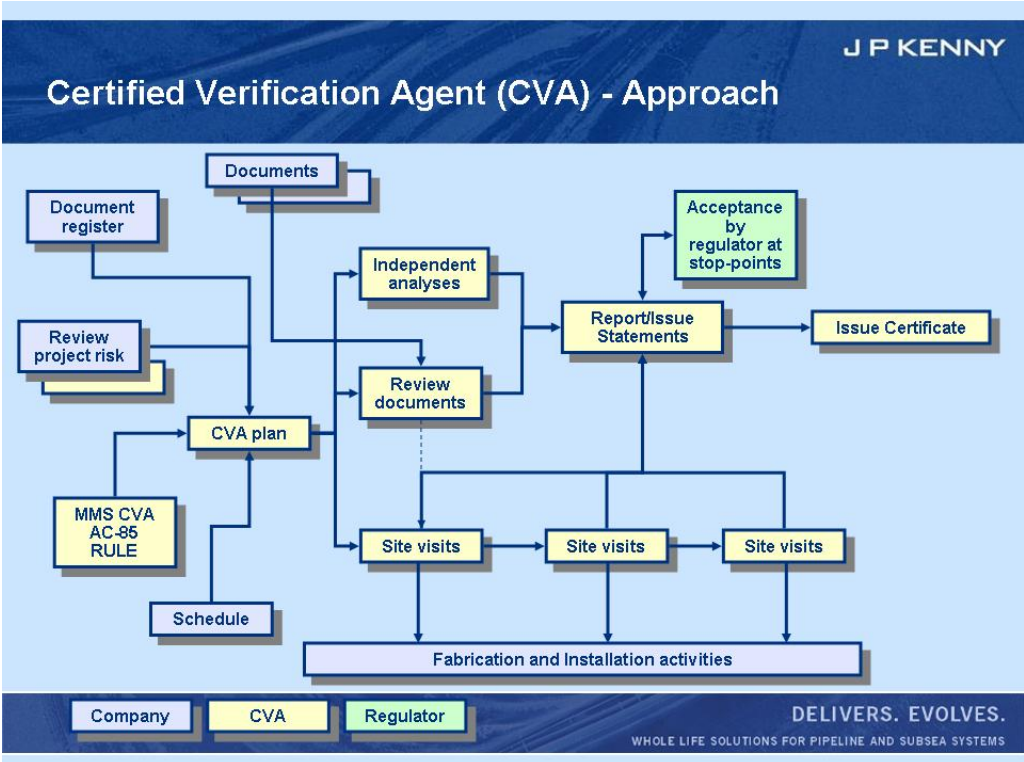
J P KENNY

Certified Verification Agent (CVA) - Approach

Documents

Document register

Acceptance by regulator at stop-points

Independent analyses

Report/Issue Statements

Issue Certificate

Review project risk

Review documents

CVA plan

MMS CVA AC-85 RULE

Site visits

Site visits

Site visits

Schedule

Fabrication and Installation activities

Company

CVA

Regulator

DELIVERS. EVOLVES.

WHOLE LIFE SOLUTIONS FOR PIPELINE AND SUBSEA SYSTEMS